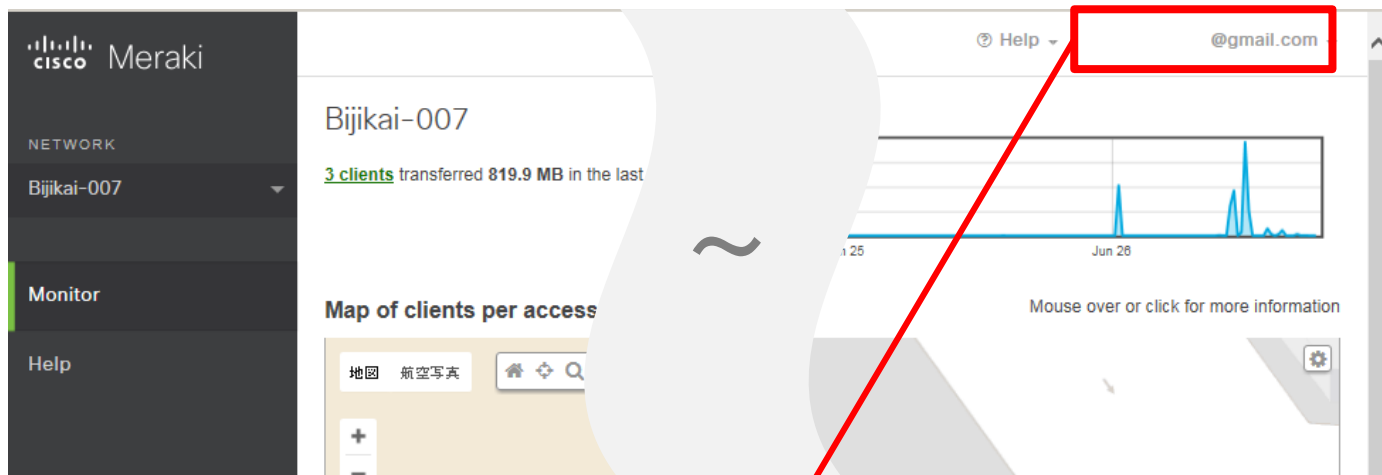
cisco Meraki

NETWORK

Bijikai-007

Monitor

Help

Help

@gmail.com

Bijikai-007

3 clients transferred 819.9 MB in the last

~

Jun 25

Jun 26

Map of clients per access

Mouse over or click for more information

地図 航空写真

+